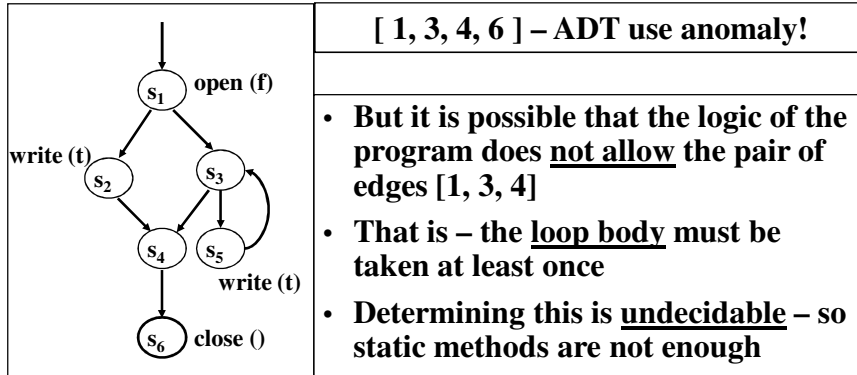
$s_1$ open (f)

write (t) $s_2$

$s_3$

$s_4$

$s_5$ write (t)

$s_6$ close ()

[ 1, 3, 4, 6 ] – ADT use anomaly!

• But it is possible that the logic of the program does not allow the pair of edges [1, 3, 4]

• That is – the loop body must be taken at least once

• Determining this is undecidable – so static methods are not enough